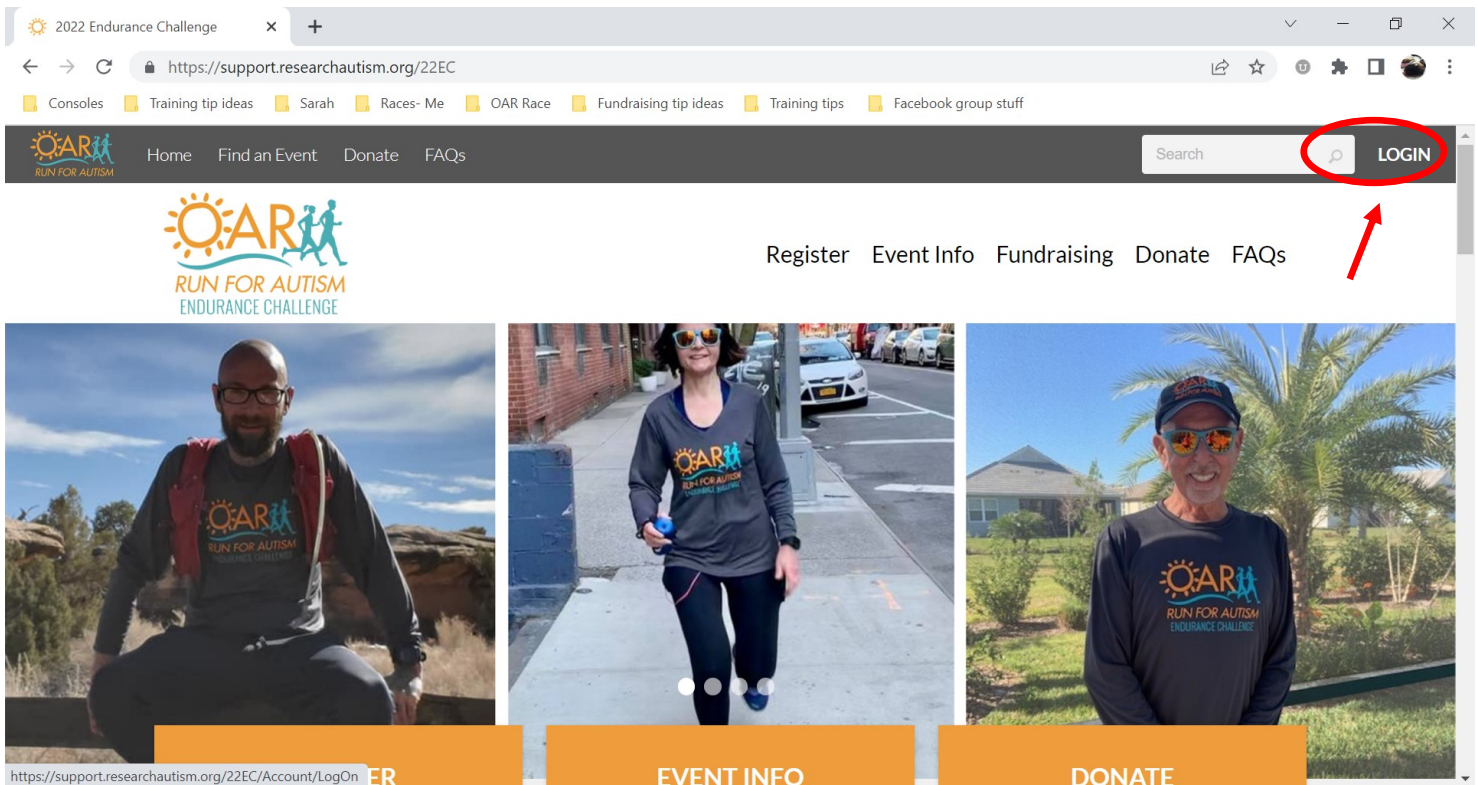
2022 Endurance Challenge

https://support.researchautism.org/22EC

Consoles Training tip ideas Sarah Races- Me OAR Race Fundraising tip ideas Training tips Facebook group stuff

OAR RUN FOR AUTISM

Home Find an Event Donate FAQs

Search

LOGIN

OAR RUN FOR AUTISM ENDURANCE CHALLENGE

Register Event Info Fundraising Donate FAQs

OAR RUN FOR AUTISM ENDURANCE CHALLENGE

OAR RUN FOR AUTISM ENDURANCE CHALLENGE

OAR RUN FOR AUTISM ENDURANCE CHALLENGE

https://support.researchautism.org/22EC/Account/LogOn

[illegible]ER

EVENT INFO

DONATE